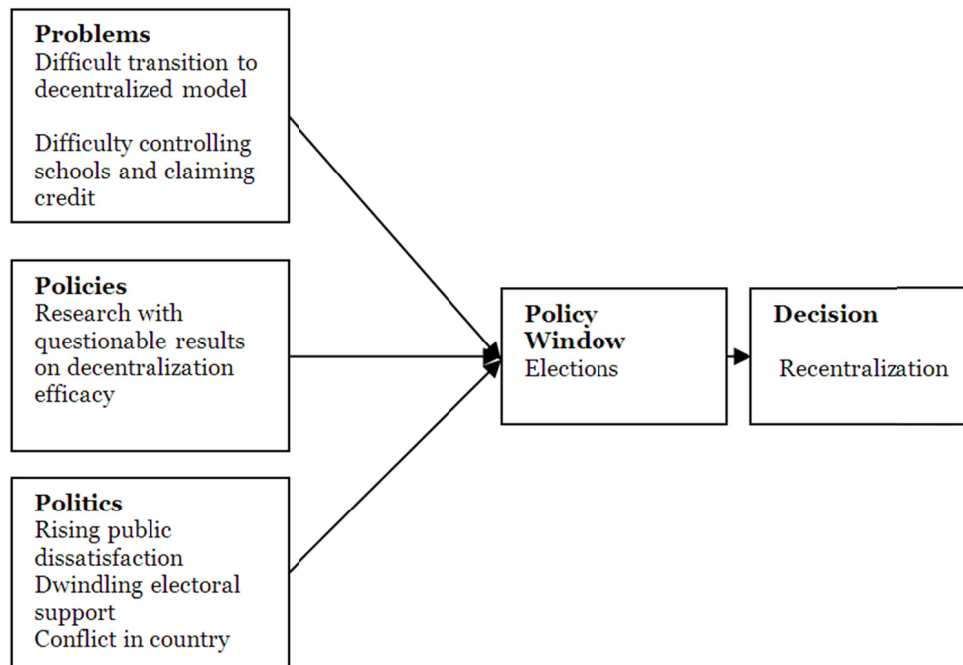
**Problems**
Difficult transition to decentralized model

Difficulty controlling schools and claiming credit

**Policies**
Research with questionable results on decentralization efficacy

**Politics**
Rising public dissatisfaction
Dwindling electoral support
Conflict in country

**Policy Window**
Elections

**Decision**
Recentralization